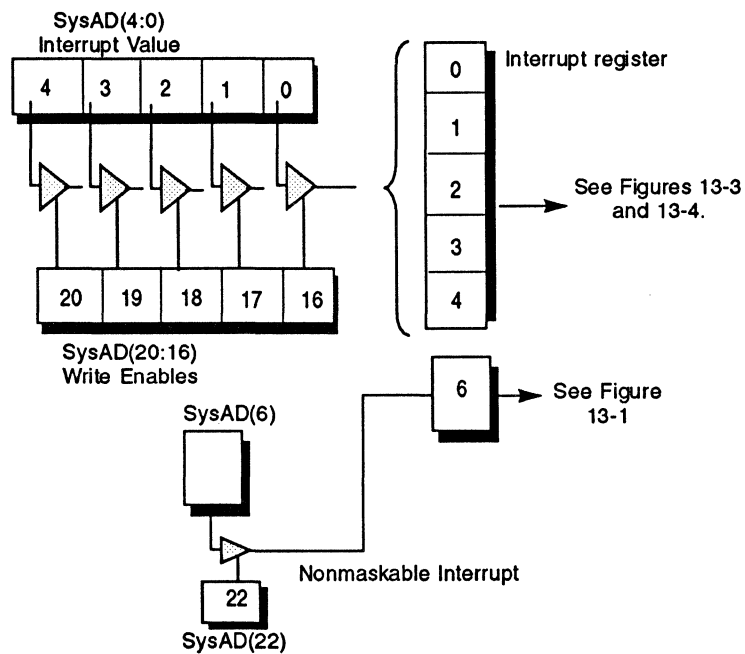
SysAD(4:0)
Interrupt Value

4 3 2 1 0

Interrupt register

0
1
2
3
4

See Figures 13-3 and 13-4.

20 19 18 17 16

SysAD(20:16)
Write Enables

6

See Figure 13-1

SysAD(6)

Nonmaskable Interrupt

22

SysAD(22)